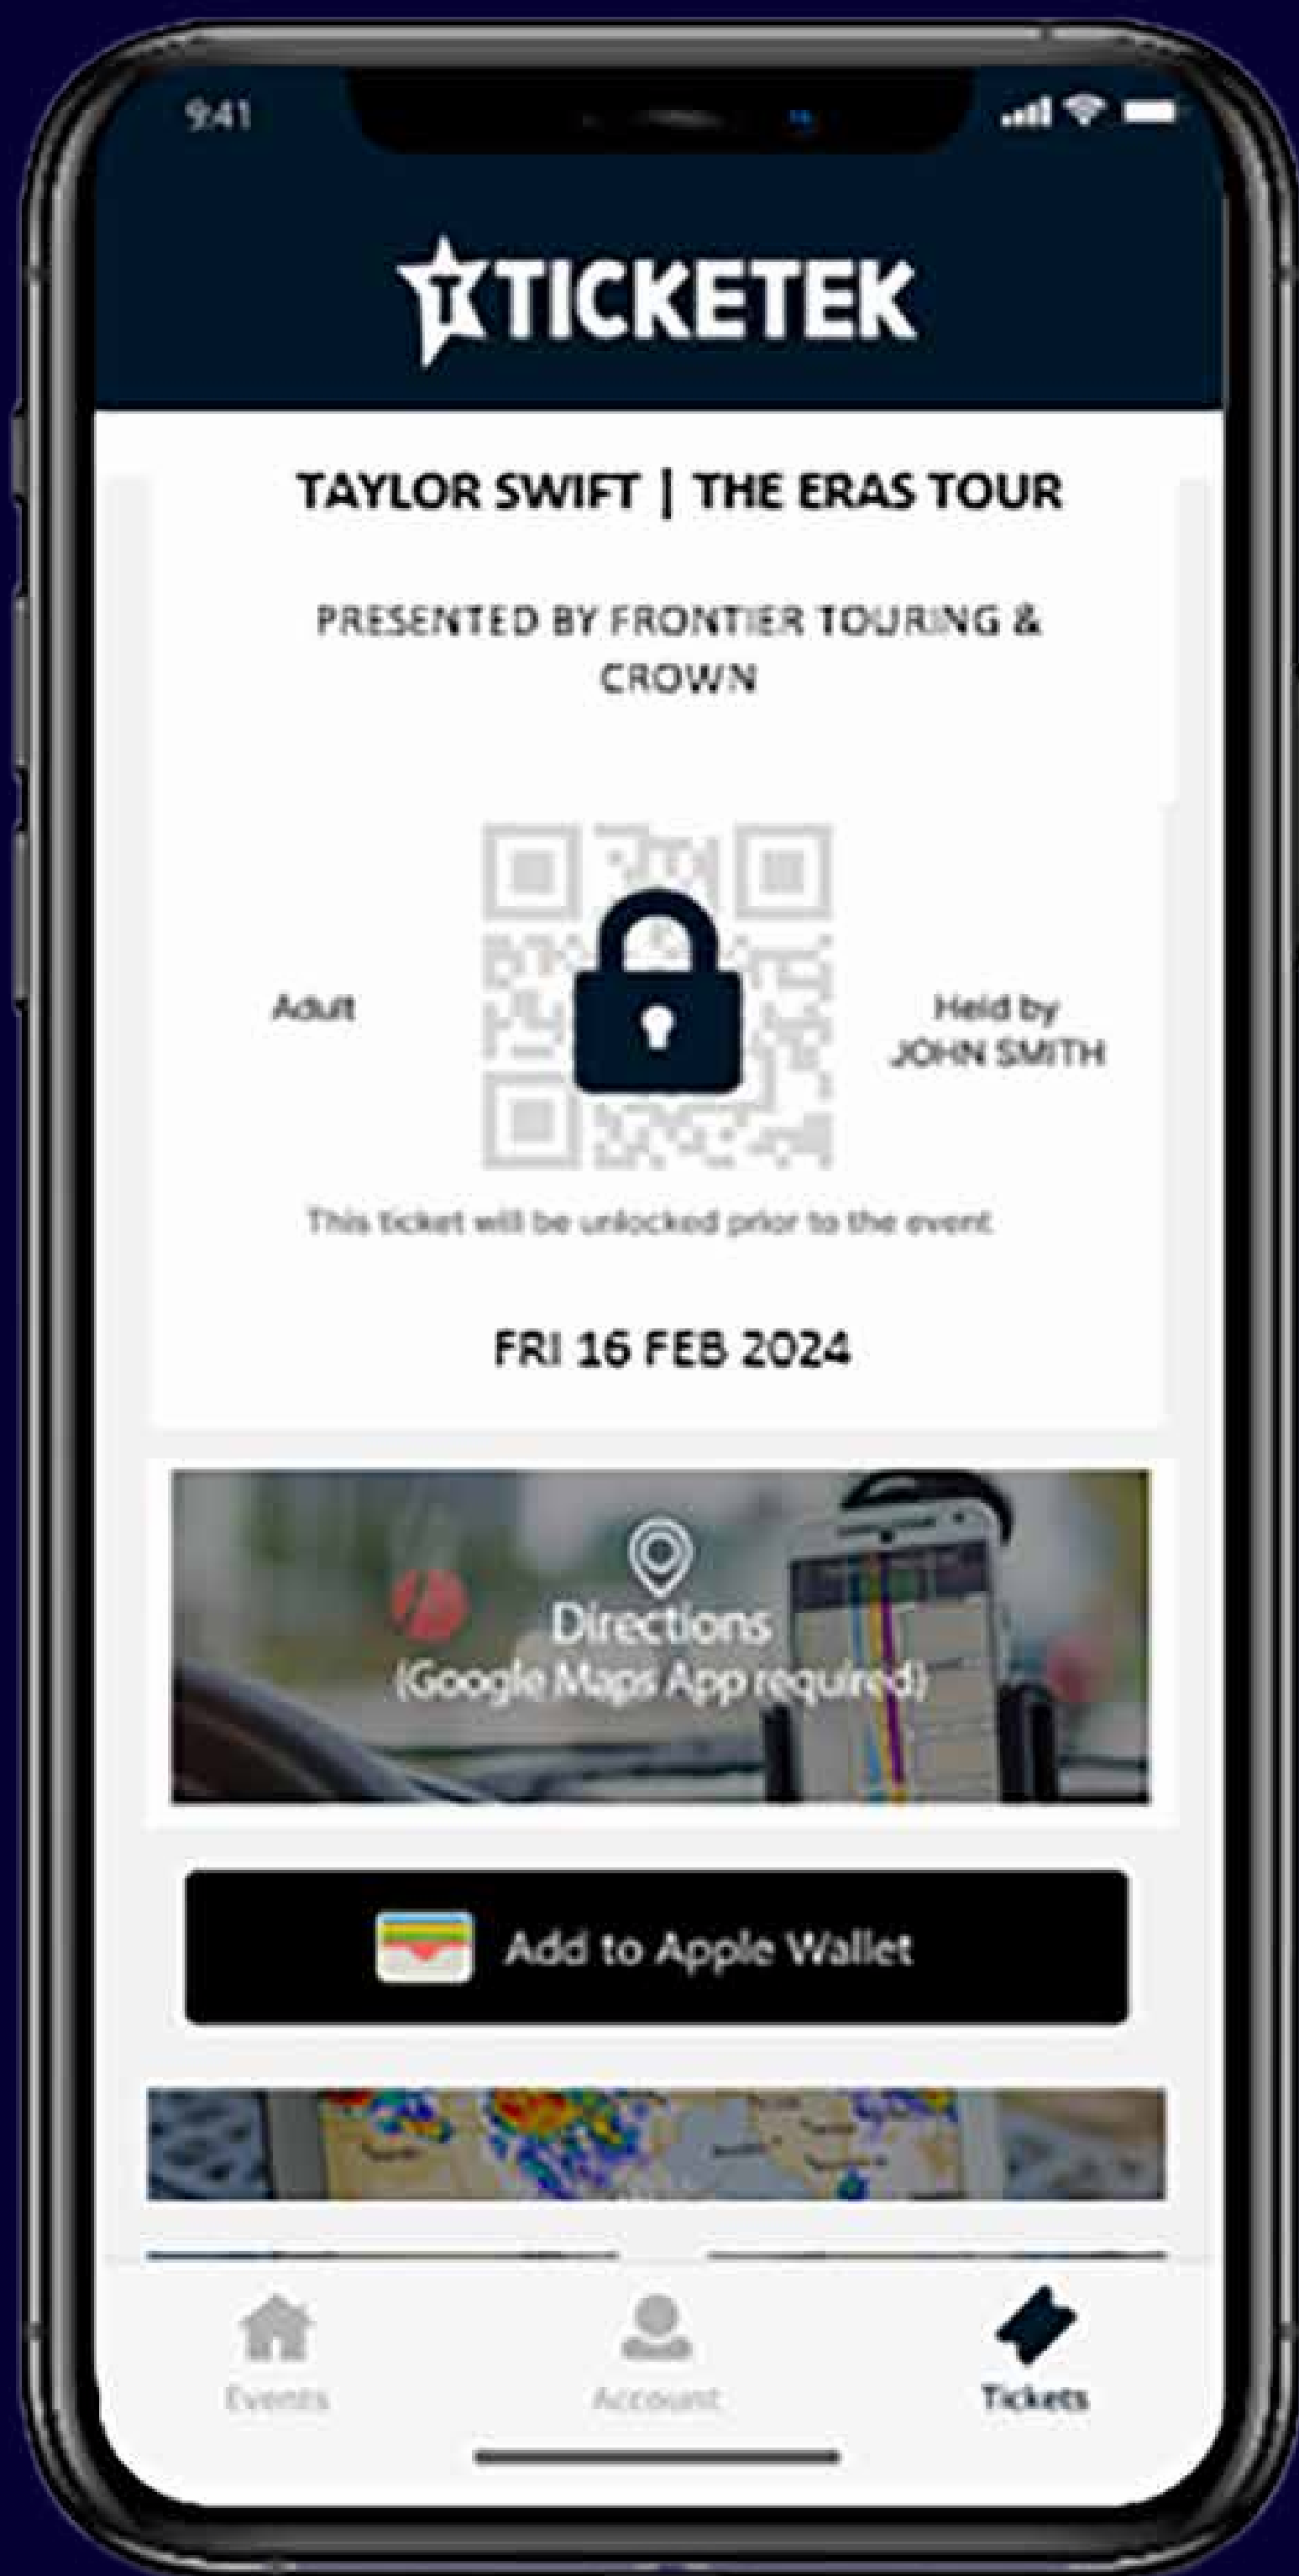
9:41

TICKETEK

TAYLOR SWIFT | THE ERAS TOUR

PRESENTED BY FRONTIER TOURING & CROWN

Adult

Held by JOHN SMITH

This ticket will be unlocked prior to the event

FRI 16 FEB 2024

Directions
(Google Maps App required)

Add to Apple Wallet

Events

Account

Tickets